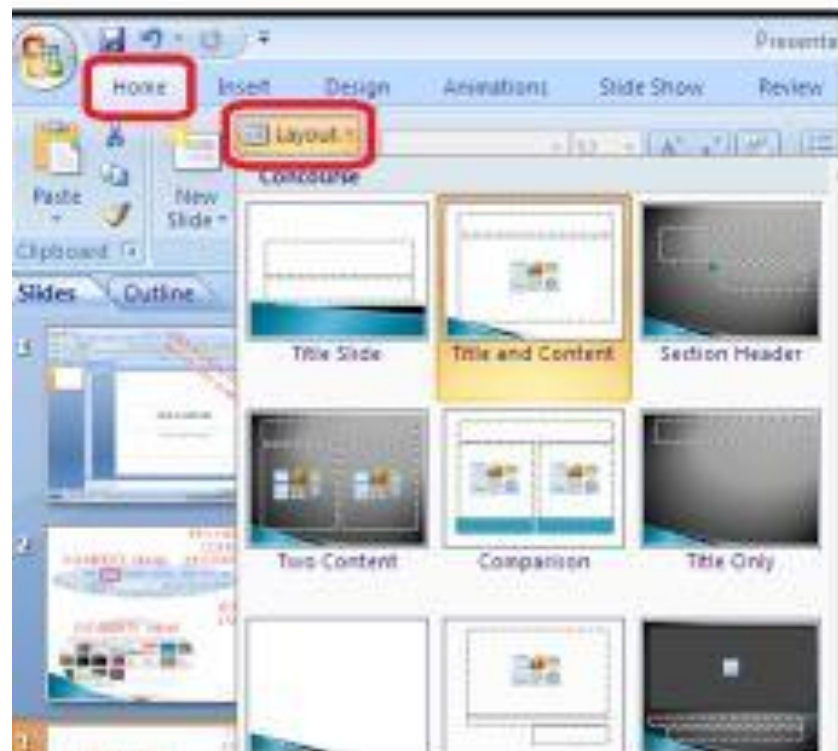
Presenta

Home Insert Design Animations Slide Show Review

Paste

New Slide

Clipboard

Layout

Concourse

Slides Outline

1

2

Title Slide

Title and Content

Section Header

Two Content

Comparison

Title Only